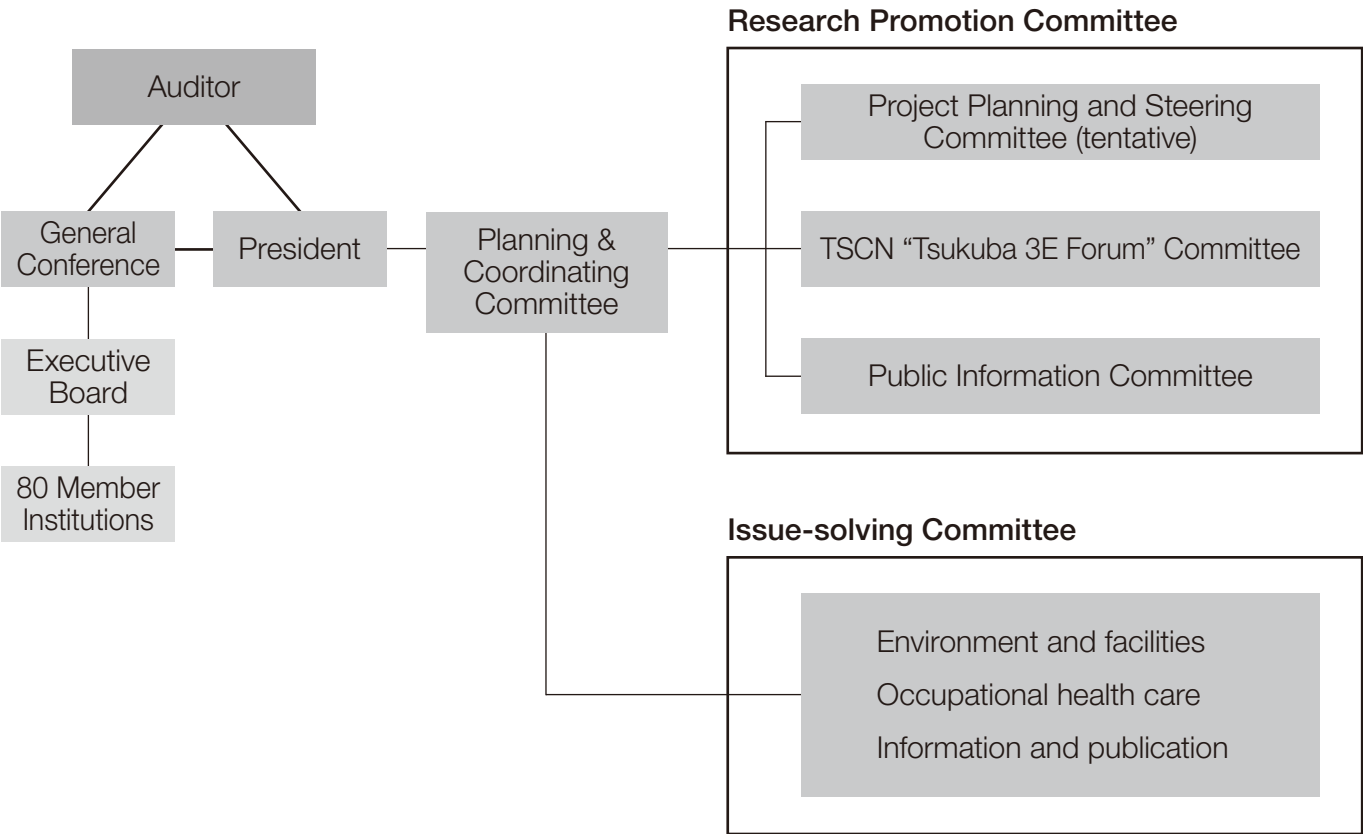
Research Promotion Committee

Auditor

General Conference

President

Planning & Coordinating Committee

Executive Board

80 Member Institutions

Project Planning and Steering Committee (tentative)

TSCN "Tsukuba 3E Forum" Committee

Public Information Committee

Issue-solving Committee

Environment and facilities
Occupational health care
Information and publication